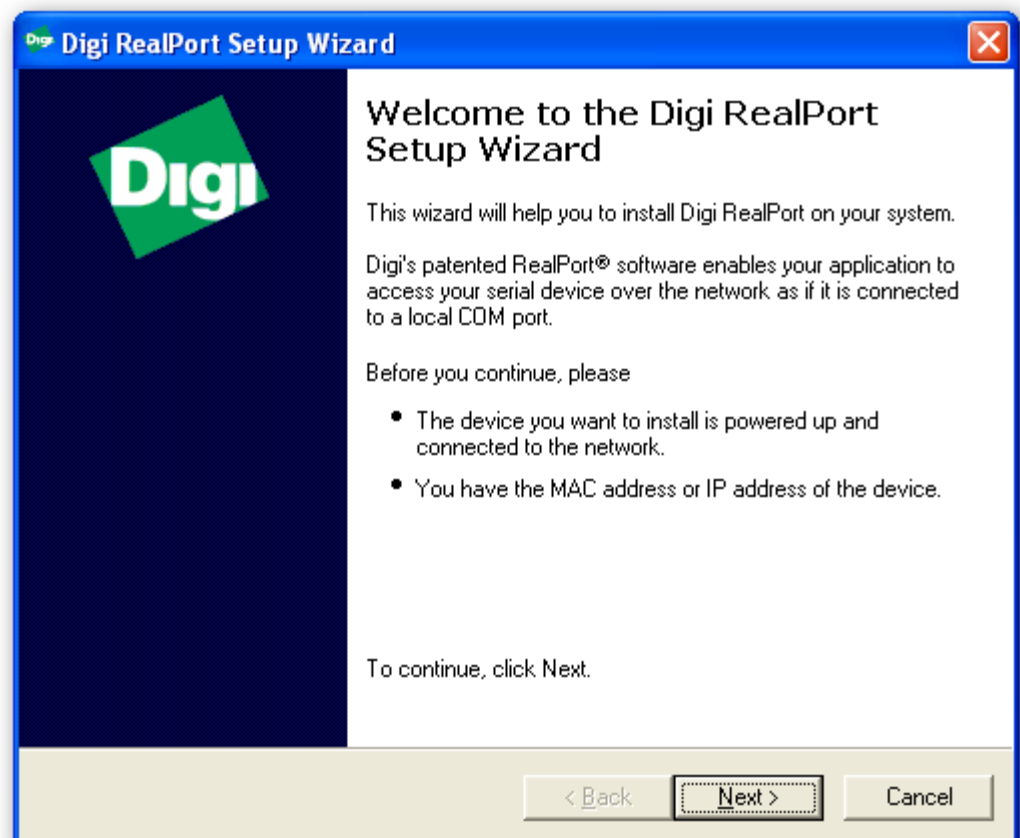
Digi RealPort Setup Wizard

Digi

Welcome to the Digi RealPort Setup Wizard

This wizard will help you to install Digi RealPort on your system.

Digi's patented RealPort® software enables your application to access your serial device over the network as if it is connected to a local COM port.

Before you continue, please

• The device you want to install is powered up and connected to the network.

• You have the MAC address or IP address of the device.

To continue, click Next.

< Back
Next >
Cancel